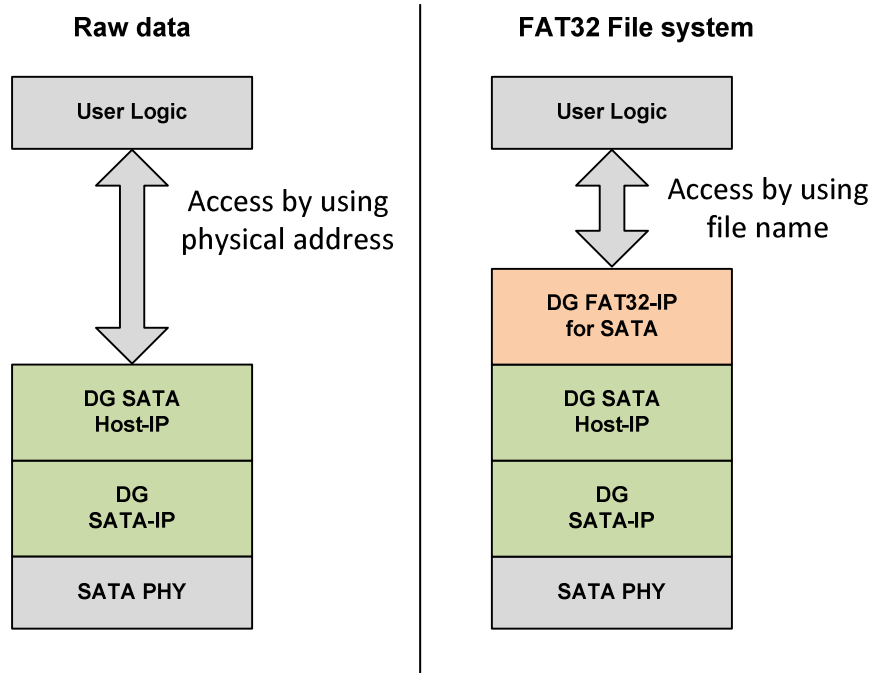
Raw data

User Logic

Access by using physical address

DG SATA Host-IP

DG SATA-IP

SATA PHY

FAT32 File system

User Logic

Access by using file name

DG FAT32-IP for SATA

DG SATA Host-IP

DG SATA-IP

SATA PHY